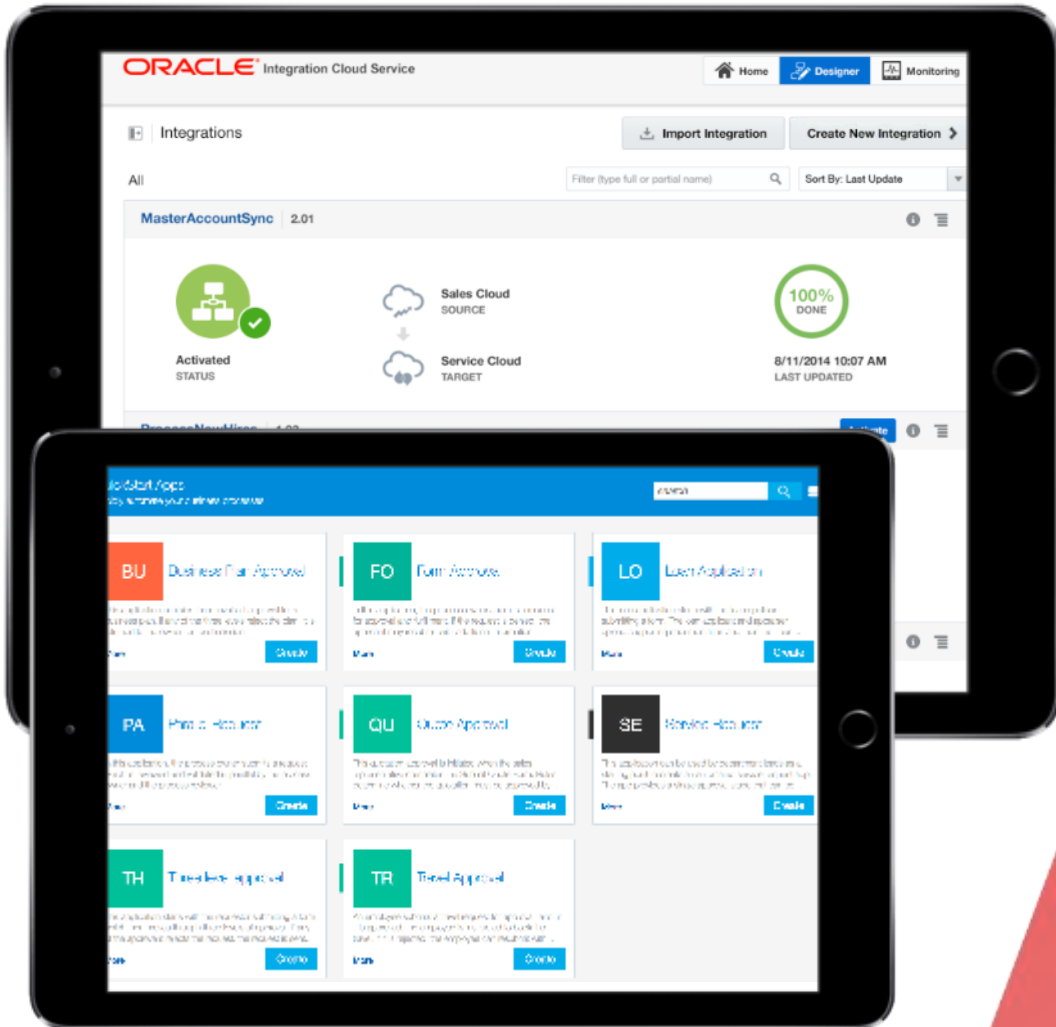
ORACLE Integration Cloud Service

Home
Designer
Monitoring

Integrations

Import Integration
Create New Integration

All

Filter (type full or partial name)

Sort By: Last Update

MasterAccountSync 2.01

Activated
STATUS

Sales Cloud
SOURCE

Service Cloud
TARGET

100%
DONE

8/11/2014 10:07 AM
LAST UPDATED

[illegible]

Activate

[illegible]

BU
Business Plan Approval
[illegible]
More
Create

FO
Form Approval
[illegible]
More
Create

LO
Loan Application
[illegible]
More
Create

PA
Physical Requisition
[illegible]
More
Create

QU
Quote Approval
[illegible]
More
Create

SE
Service Requisition
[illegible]
More
Create

TH
Timesheet Approval
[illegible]
More
Create

TR
Travel Approval
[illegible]
More
Create